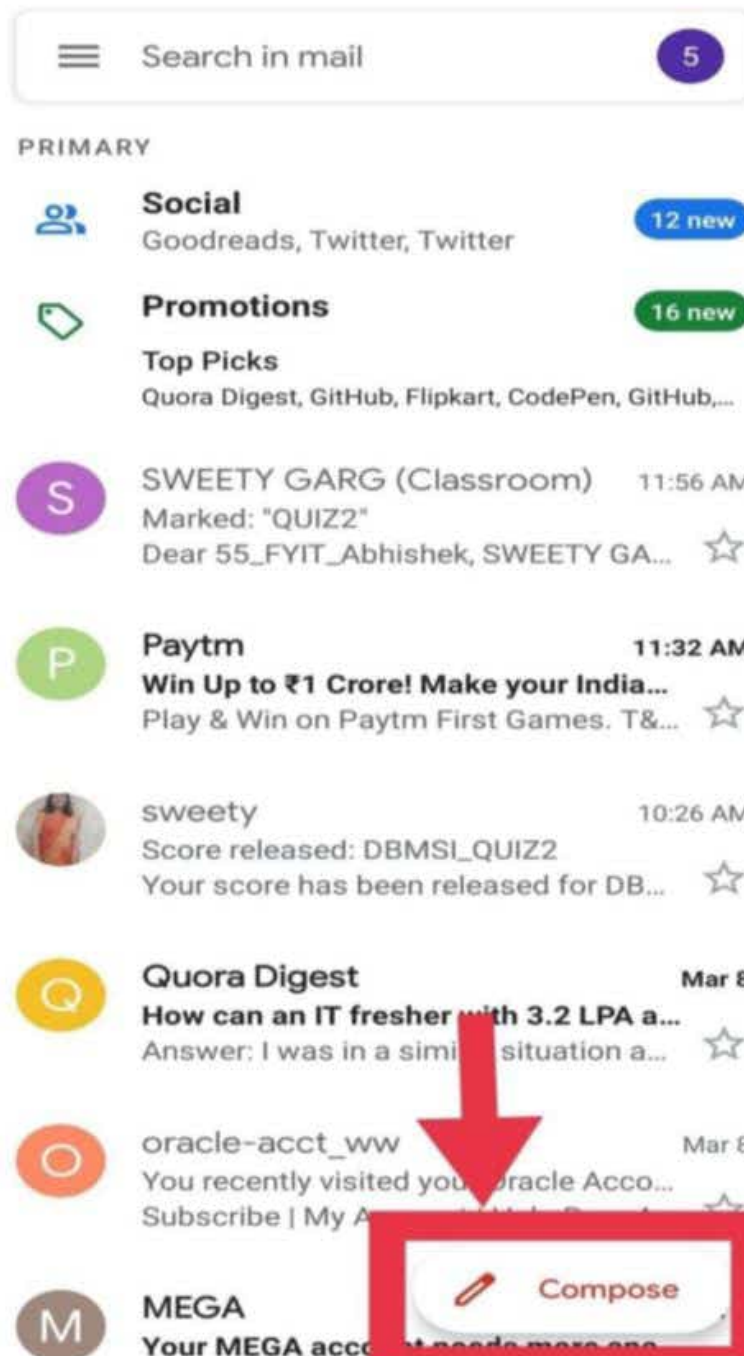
Search in mail

5

PRIMARY

Social
Goodreads, Twitter, Twitter
12 new

Promotions
16 new
Top Picks
Quora Digest, GitHub, Flipkart, CodePen, GitHub,...

S
SWEETY GARG (Classroom) 11:56 AM
Marked: "QUIZ2"
Dear 55_FYIT_Abhishek, SWEETY GA...

P
Paytm 11:32 AM
Win Up to ₹1 Crore! Make your India...
Play & Win on Paytm First Games. T&...

sweety 10:26 AM
Score released: DBMSI_QUIZ2
Your score has been released for DB...

Q
Quora Digest Mar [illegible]
How can an IT fresher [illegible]th 3.2 LPA a...
Answer: I was in a simi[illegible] situation a...

O
oracle-acct_ww Mar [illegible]
You recently visited you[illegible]racle Acco...
Subscribe | My A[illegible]

M
MEGA
Your MEGA acc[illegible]

Compose